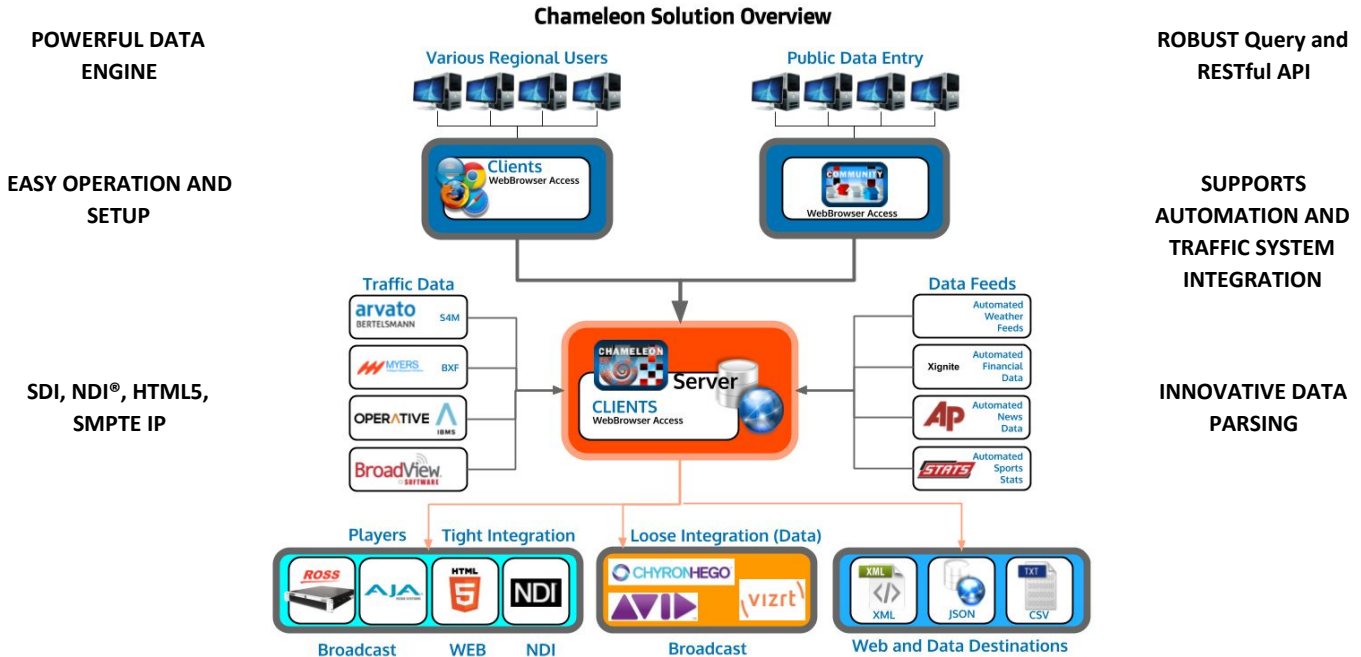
Chameleon Solution Overview

POWERFUL DATA ENGINE

EASY OPERATION AND SETUP

SDI, NDI®, HTML5, SMPTE IP

ROBUST Query and RESTful API

SUPPORTS AUTOMATION AND TRAFFIC SYSTEM INTEGRATION

INNOVATIVE DATA PARSING

Various Regional Users

Public Data Entry

Clients
WebBrowser Access

COMMUNITY
WebBrowser Access

Traffic Data

arvato BERTELSMANN S4M

MYERS BXF

OPERATIVE IBMS

BroadView SOFTWARE

CHAMELEON
Server
CLIENTS
WebBrowser Access

Data Feeds

Automated Weather Feeds

Xignite Automated Financial Data

AP Automated News Data

STATS Automated Sports Stats

Players

Tight Integration

Loose Integration (Data)

ROSS

AJA

HTML 5

NDI

CHYRONHEGO

AVID

vizrt

XML
XML

JSON

TXT
CSV

Broadcast

WEB

NDI

Broadcast

Web and Data Destinations